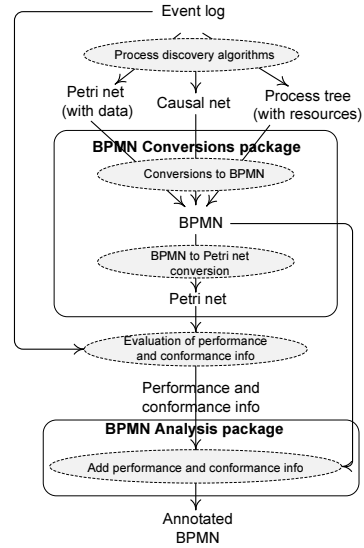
Event log

Process discovery algorithms

Petri net (with data)

Causal net

Process tree (with resources)

BPMN Conversions package

Conversions to BPMN

BPMN

BPMN to Petri net conversion

Petri net

Evaluation of performance and conformance info

Performance and conformance info

BPMN Analysis package

Add performance and conformance info

Annotated BPMN